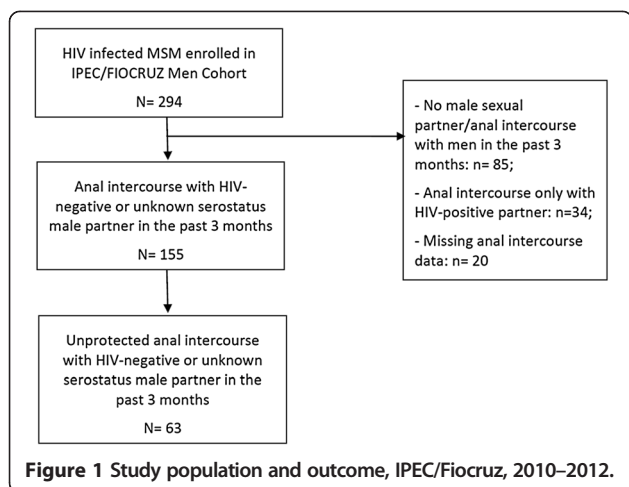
HIV infected MSM enrolled in IPEC/FIOCRUZ Men Cohort

N= 294

- No male sexual partner/anal intercourse with men in the past 3 months: n= 85;

- Anal intercourse only with HIV-positive partner: n=34;

- Missing anal intercourse data: n= 20

Anal intercourse with HIV-negative or unknown serostatus male partner in the past 3 months

N= 155

Unprotected anal intercourse with HIV-negative or unknown serostatus male partner in the past 3 months

N= 63

Figure 1 Study population and outcome, IPEC/Fiocruz, 2010–2012.